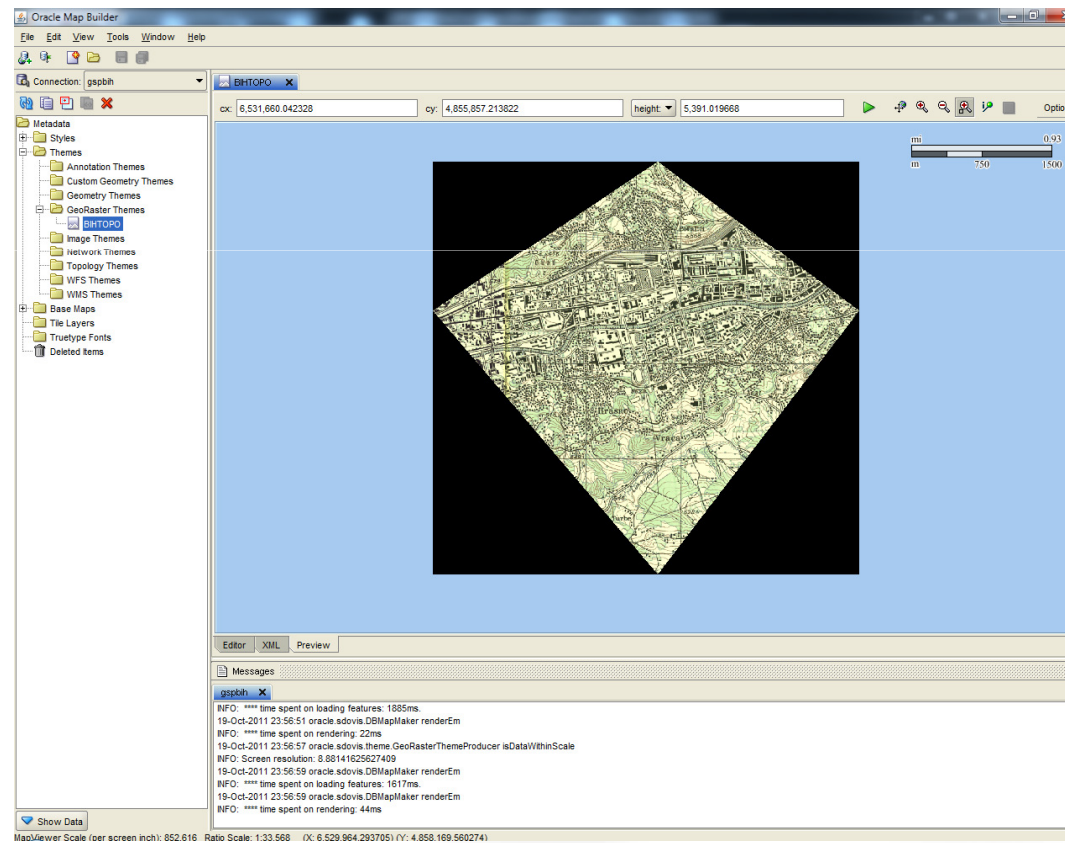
Oracle Map Builder

File Edit View Tools Window Help

Connection: gspbih

BIHTOPO

cx: 6,531,660.042328 cy: 4,855,857.213822 height: 5,391.019668

Optio

m 0.93
m 750 1500

Metadata
Styles
Themes
Annotation Themes
Custom Geometry Themes
Geometry Themes
GeoRaster Themes
BIHTOPO
Image Themes
Network Themes
Topology Themes
WFS Themes
WMS Themes
Base Maps
Tile Layers
Truetype Fonts
Deleted Items

Editor XML Preview

Messages

gspbih

INFO: **** time spent on loading features: 1885ms.
19-Oct-2011 23:56:51 oracle.sdovis.DBMapMaker renderEm
INFO: **** time spent on rendering: 22ms
19-Oct-2011 23:56:57 oracle.sdovis.theme.GeoRasterThemeProducer isDataWithinScale
INFO: Screen resolution: 8.88141625627409
19-Oct-2011 23:56:59 oracle.sdovis.DBMapMaker renderEm
INFO: **** time spent on loading features: 1617ms.
19-Oct-2011 23:56:59 oracle.sdovis.DBMapMaker renderEm
INFO: **** time spent on rendering: 44ms

Show Data

MapViewer Scale (per screen inch): 852.616 Ratio Scale: 1:33,568 (X: 6,529,964.293705) (Y: 4,858,169.560274)